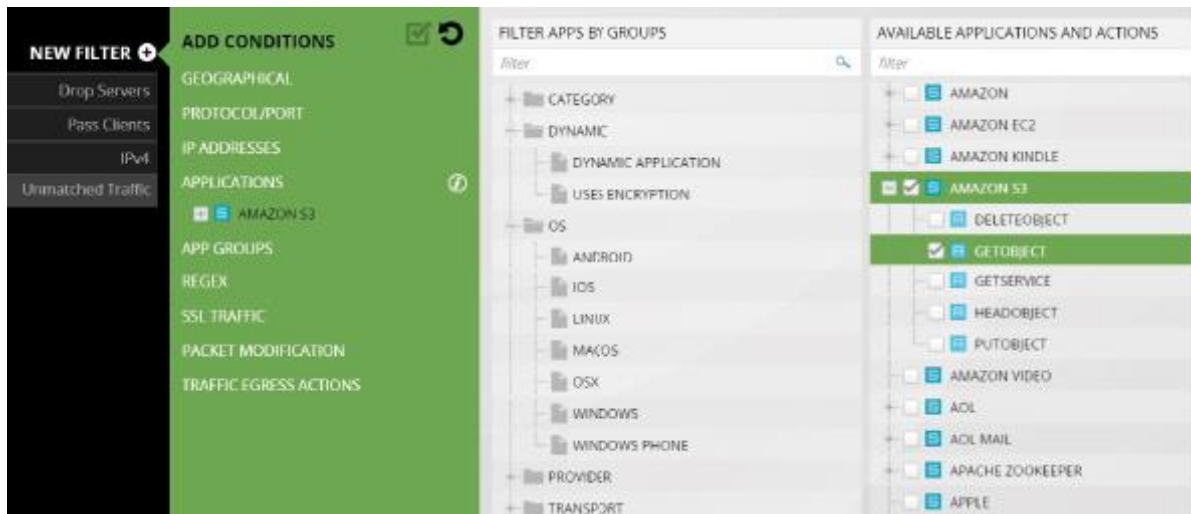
NEW FILTER

Drop Servers

Pass Clients

IPv4

Unmatched Traffic

ADD CONDITIONS

GEOGRAPHICAL

PROTOCOL/PORT

IP ADDRESSES

APPLICATIONS

AMAZON S3

APP GROUPS

REGEX

SSL TRAFFIC

PACKET MODIFICATION

TRAFFIC EGRESS ACTIONS

FILTER APPS BY GROUPS

Filter

CATEGORY

DYNAMIC

DYNAMIC APPLICATION

USES ENCRYPTION

OS

ANDROID

IOS

LINUX

MACOS

OSX

WINDOWS

WINDOWS PHONE

PROVIDER

TRANSPORT

AVAILABLE APPLICATIONS AND ACTIONS

Filter

AMAZON

AMAZON EC2

AMAZON KINDLE

AMAZON S3

DELETEOBJECT

GETOBJECT

GETSERVICE

HEADOBJECT

PUTOBJECT

AMAZON VIDEO

AOL

AOL MAIL

APACHE ZOOKEEPER

APPLE